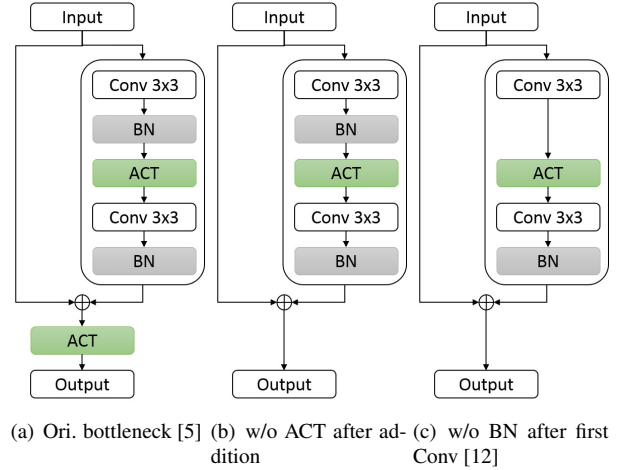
Input

Conv 3x3

BN

ACT

Conv 3x3

BN

$\oplus$

ACT

Output

Input

Conv 3x3

BN

ACT

Conv 3x3

BN

$\oplus$

Output

Input

Conv 3x3

ACT

Conv 3x3

BN

$\oplus$

Output

(a) Ori. bottleneck [5]

(b) w/o ACT after addition

(c) w/o BN after first Conv [12]